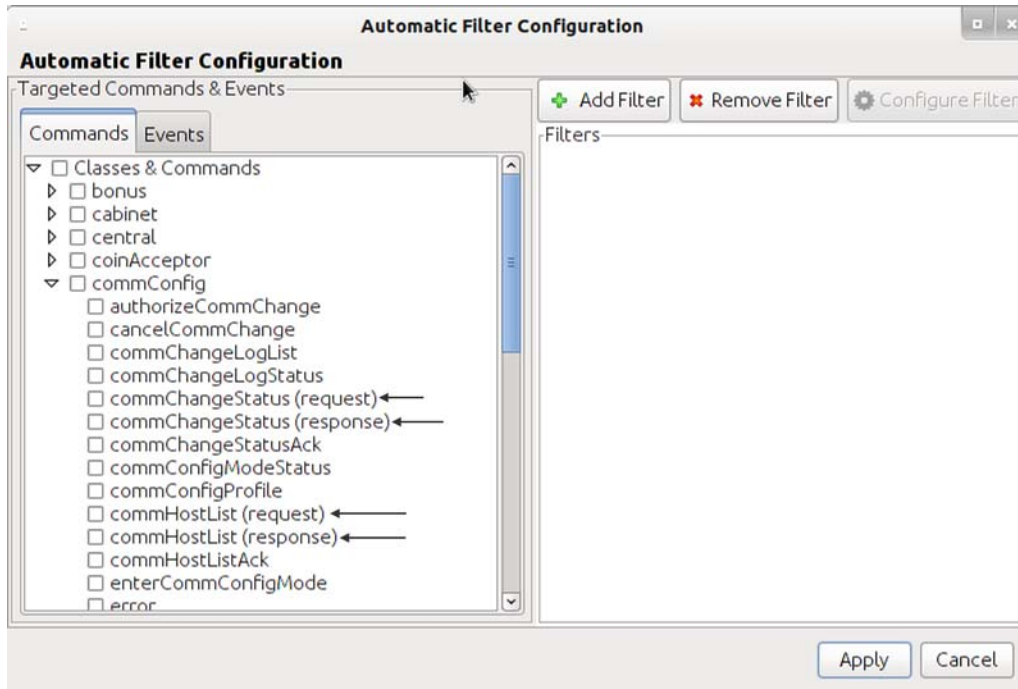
Automatic Filter Configuration

Automatic Filter Configuration

Targeted Commands & Events

Commands Events

Classes & Commands
bonus
cabinet
central
coinAcceptor
commConfig
authorizeCommChange
cancelCommChange
commChangeLogList
commChangeLogStatus
commChangeStatus (request)
commChangeStatus (response)
commChangeStatusAck
commConfigModeStatus
commConfigProfile
commHostList (request)
commHostList (response)
commHostListAck
enterCommConfigMode
error

Add Filter Remove Filter Configure Filter

Filters

Apply Cancel